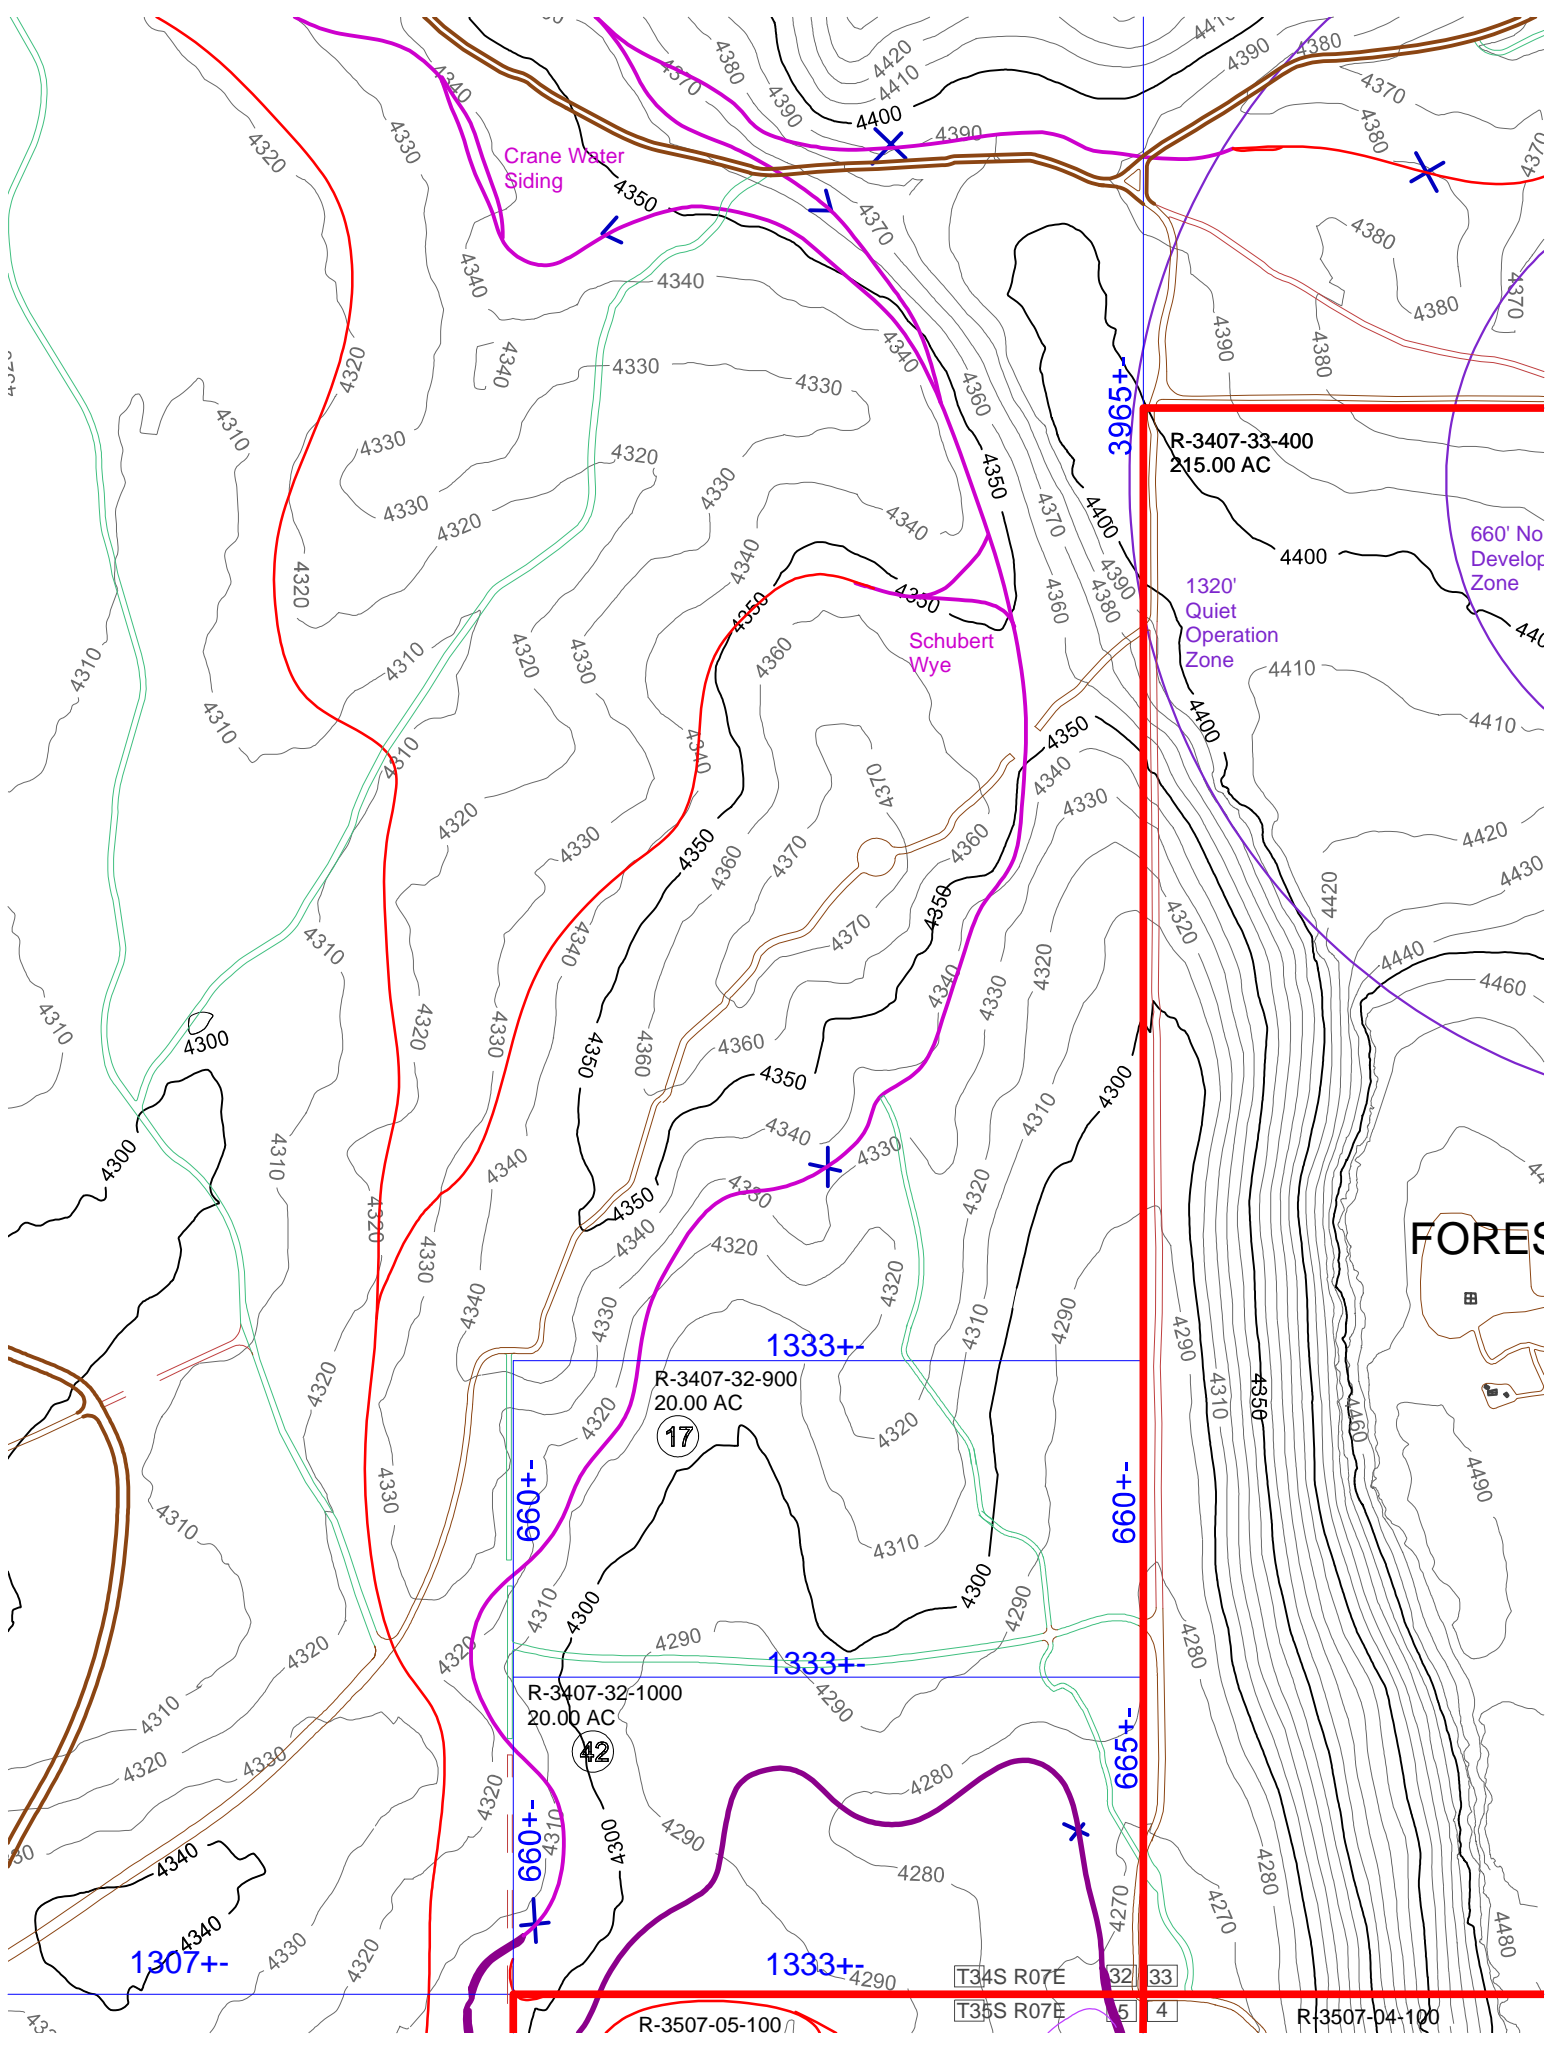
Crane Water Siding

Schubert Wye

3965+-

R-3407-33-400
215.00 AC

1320' Quiet Operation Zone

660' No Develop Zone

FORES

1333+-

R-3407-32-900
20.00 AC
17

660+-

660+-

1333+-

R-3407-32-1000
20.00 AC
42

665+-

660+-

1307+-

1333+-

T34S R07E | 32 | 33
T35S R07E | 5 | 4

R-3507-05-100

R-3507-04-100

4420 4410 4400 4390 4380 4370 4360 4350 4340 4330 4320 4310 4300 4290 4280 4270 4440 4460 4430 4490 4480